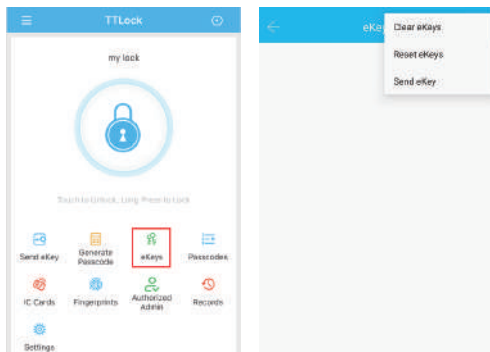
TTLock

my lock

Touch to Unlock, Long Press to Lock

Send eKey

Generate Passcode

eKeys

Passcodes

IC Cards

Fingerprints

Authorized Admin

Records

Settings

eKey

Clear eKeys

Reset eKeys

Send eKey